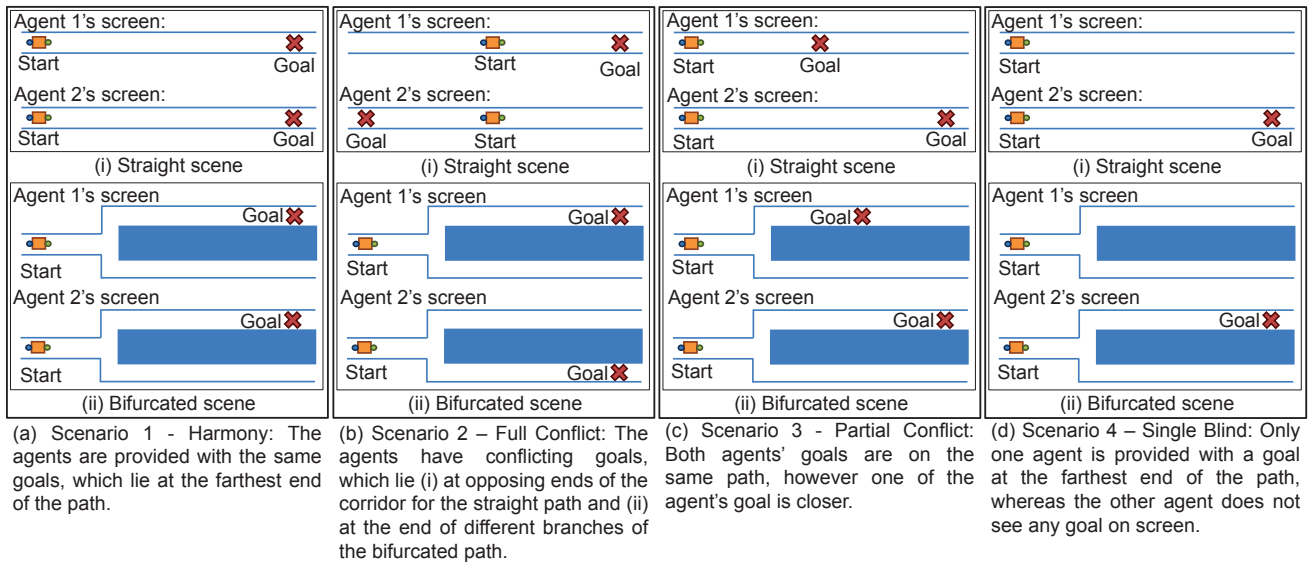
Agent 1's screen:

Start

Goal

Agent 2's screen:

Start

Goal

(i) Straight scene

Agent 1's screen

Goal

Start

Agent 2's screen

Goal

Start

(ii) Bifurcated scene

(a) Scenario 1 - Harmony: The agents are provided with the same goals, which lie at the farthest end of the path.

Agent 1's screen:

Start

Goal

Agent 2's screen:

Goal

Start

(i) Straight scene

Agent 1's screen

Goal

Start

Agent 2's screen

Start

Goal

(ii) Bifurcated scene

(b) Scenario 2 – Full Conflict: The agents have conflicting goals, which lie (i) at opposing ends of the corridor for the straight path and (ii) at the end of different branches of the bifurcated path.

Agent 1's screen:

Start

Goal

Agent 2's screen:

Start

Goal

(i) Straight scene

Agent 1's screen

Goal

Start

Agent 2's screen

Goal

Start

(ii) Bifurcated scene

(c) Scenario 3 - Partial Conflict: Both agents' goals are on the same path, however one of the agent's goal is closer.

Agent 1's screen:

Start

Agent 2's screen:

Start

Goal

(i) Straight scene

Agent 1's screen

Start

Agent 2's screen

Goal

Start

(ii) Bifurcated scene

(d) Scenario 4 – Single Blind: Only one agent is provided with a goal at the farthest end of the path, whereas the other agent does not see any goal on screen.